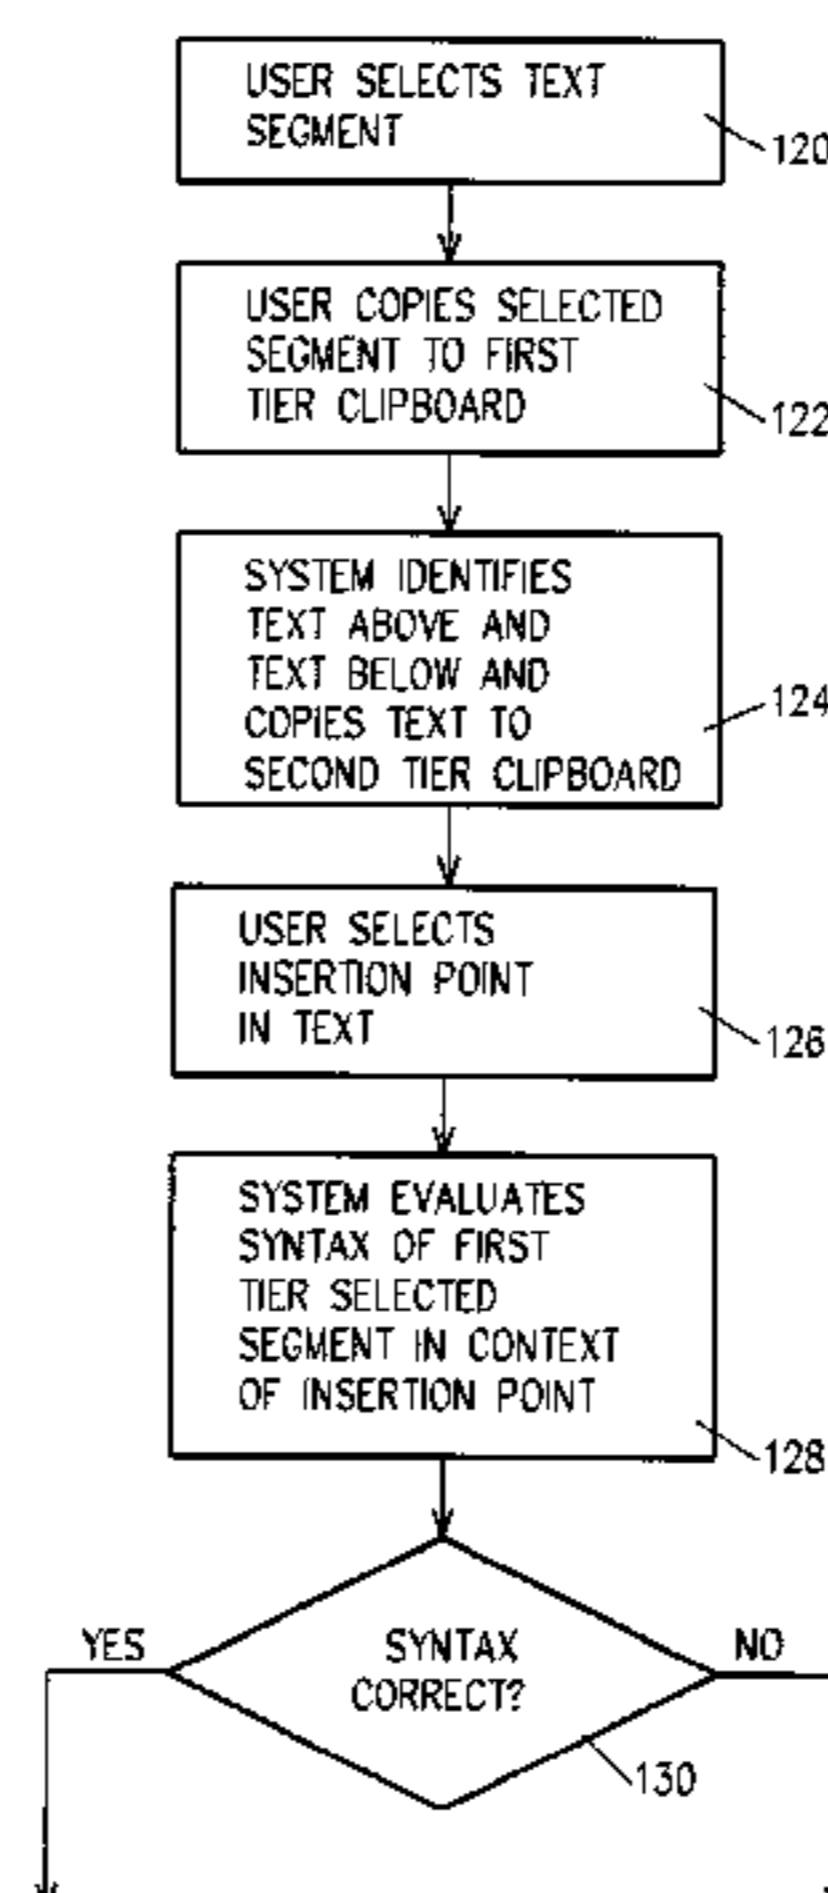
USER SELECTS TEXT SEGMENT

120

USER COPIES SELECTED SEGMENT TO FIRST TIER CLIPBOARD

122

SYSTEM IDENTIFIES TEXT ABOVE AND TEXT BELOW AND COPIES TEXT TO SECOND TIER CLIPBOARD

124

USER SELECTS INSERTION POINT IN TEXT

126

SYSTEM EVALUATES SYNTAX OF FIRST TIER SELECTED SEGMENT IN CONTEXT OF INSERTION POINT

128

YES

SYNTAX CORRECT?

NO

130